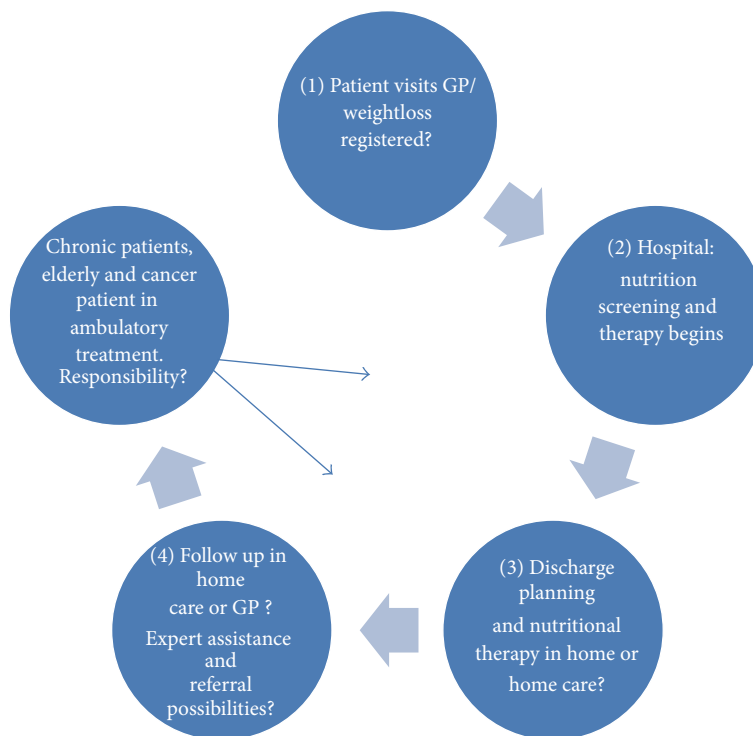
(1) Patient visits GP/ weightloss registered?

(2) Hospital: nutrition screening and therapy begins

(3) Discharge planning and nutritional therapy in home or home care?

(4) Follow up in home care or GP ? Expert assistance and referral possibilities?

Chronic patients, elderly and cancer patient in ambulatory treatment. Responsibility?